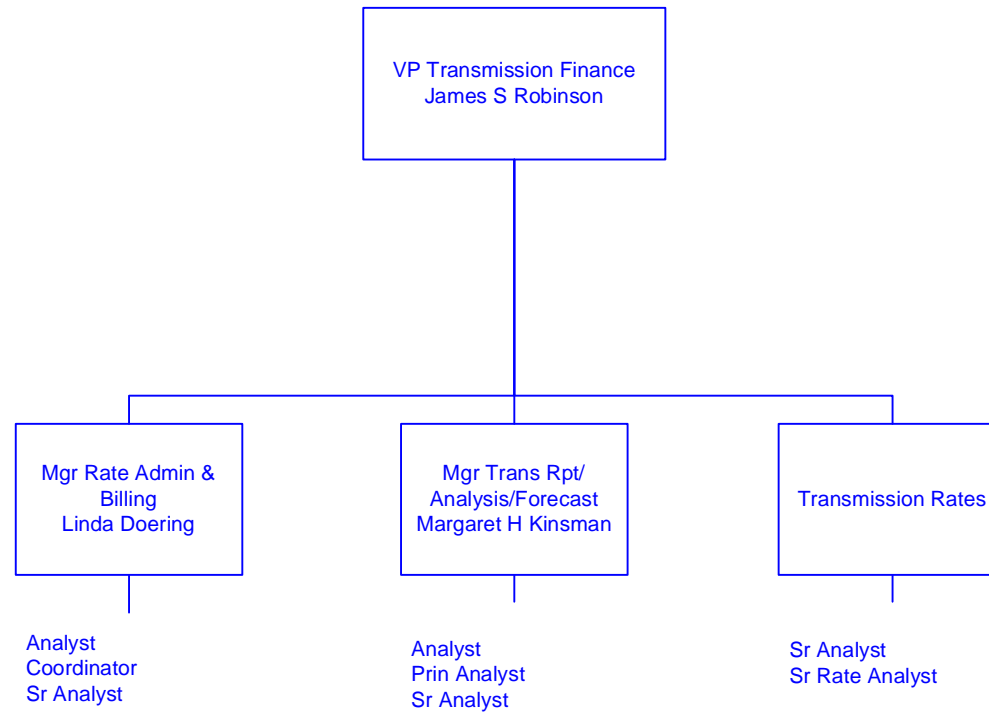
VP Transmission Finance
James S Robinson

Mgr Rate Admin &
Billing
Linda Doering

Analyst
Coordinator
Sr Analyst

Mgr Trans Rpt/
Analysis/Forecast
Margaret H Kinsman

Analyst
Prin Analyst
Sr Analyst

Transmission Rates

Sr Analyst
Sr Rate Analyst